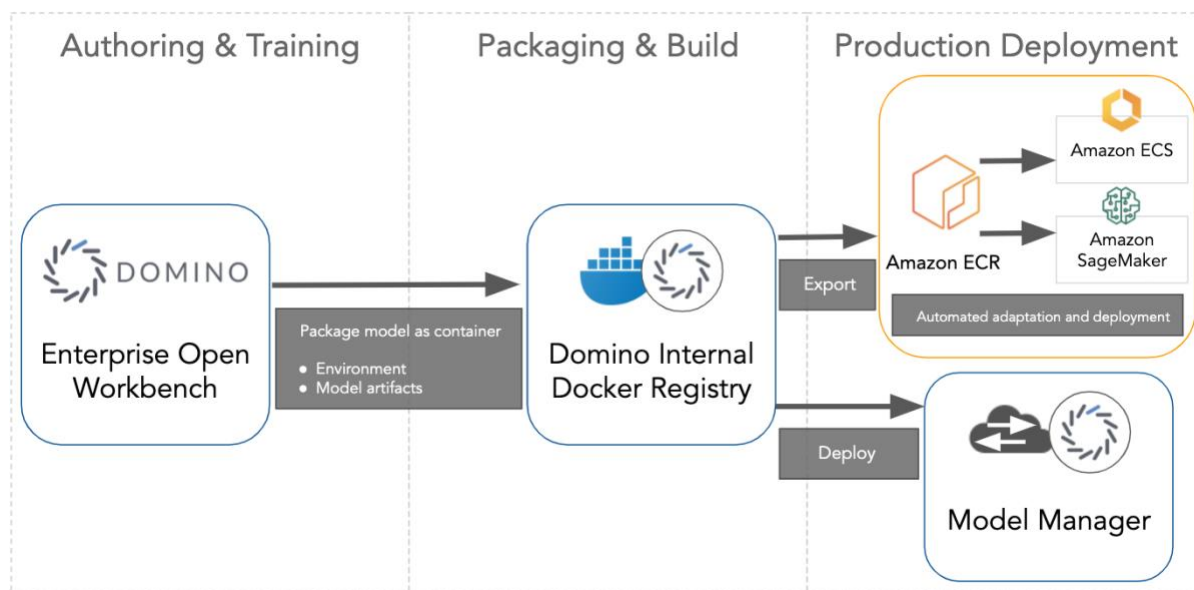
Authoring & Training

Packaging & Build

Production Deployment

DOMINO

Enterprise Open Workbench

Package model as container

- Environment
- Model artifacts

Domino Internal Docker Registry

Export

Amazon ECR

Amazon ECS

Amazon SageMaker

Automated adaptation and deployment

Deploy

Model Manager